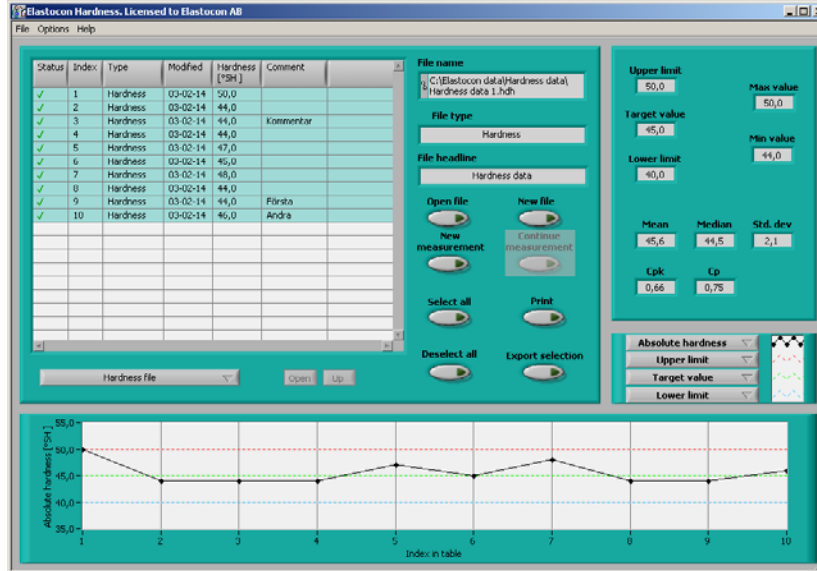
Elastocon Hardness. Licensed to Elastocon AB

File Options Help

| Status | Index | Type | Modified | Hardness [°SH] | Comment |
|---|---|---|---|---|---|
| ✓ | 1 | Hardness | 03-02-14 | 50,0 | |
| ✓ | 2 | Hardness | 03-02-14 | 44,0 | |
| ✓ | 3 | Hardness | 03-02-14 | 44,0 | Kommentar |
| ✓ | 4 | Hardness | 03-02-14 | 44,0 | |
| ✓ | 5 | Hardness | 03-02-14 | 47,0 | |
| ✓ | 6 | Hardness | 03-02-14 | 45,0 | |
| ✓ | 7 | Hardness | 03-02-14 | 48,0 | |
| ✓ | 8 | Hardness | 03-02-14 | 44,0 | |
| ✓ | 9 | Hardness | 03-02-14 | 44,0 | Första |
| ✓ | 10 | Hardness | 03-02-14 | 46,0 | Andra |

Hardness file
Open Up

File name
C:\Elastocon data\Hardness data\Hardness data 1.hdh
File type
Hardness
File headline
Hardness data

Open file
New file
New measurement
Continue measurement
Select all
Print
Deselect all
Export selection

Upper limit
50,0
Max value
50,0
Target value
45,0
Min value
44,0
Lower limit
40,0
Mean
45,6
Median
44,5
Std. dev
2,1
Cpk
0,66
Cp
0,75

Absolute hardness
Upper limit
Target value
Lower limit

55,0
50,0
45,0
40,0
35,0
30,0
Absolute hardness [°SH]
1 2 3 4 5 6 7 8 9 10
Index in table